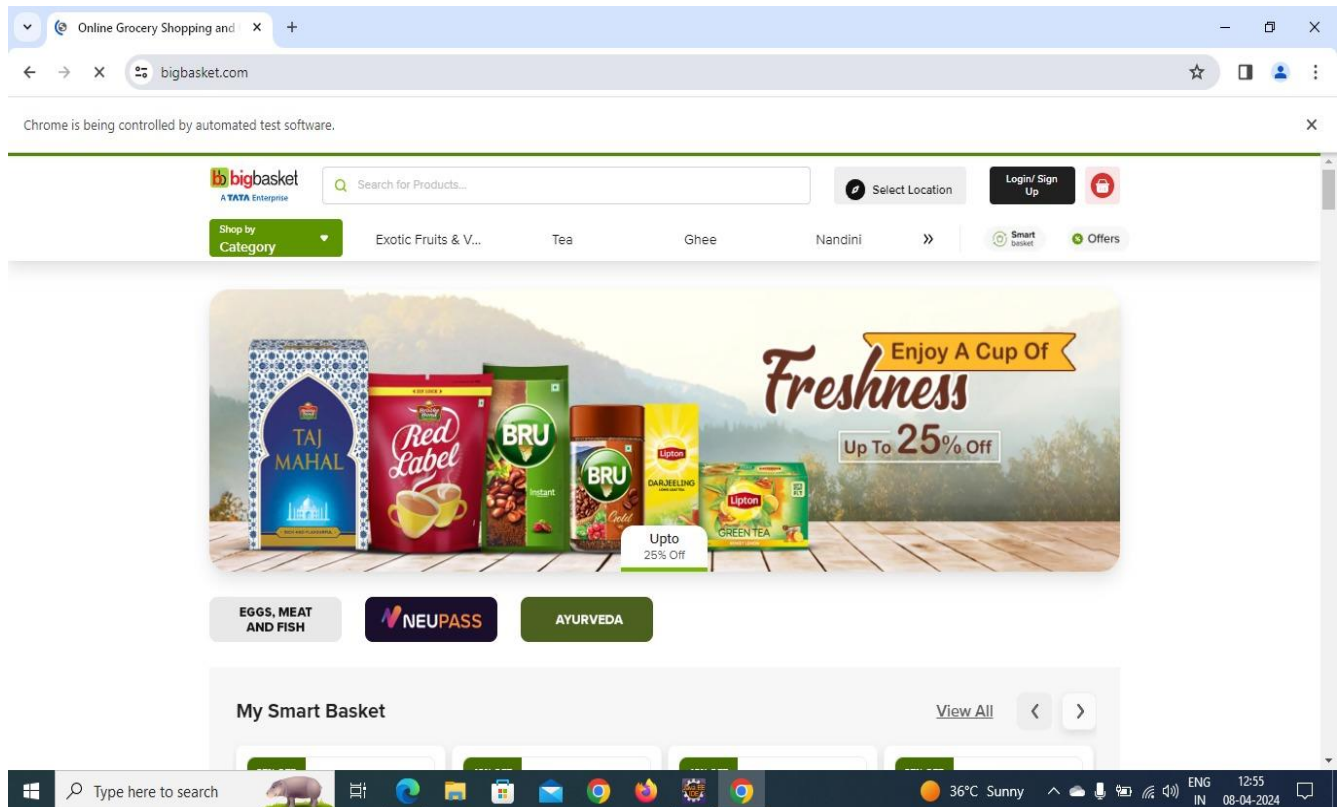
Online Grocery Shopping and ×

bigbasket.com

Chrome is being controlled by automated test software.

bigbasket
A TATA Enterprise

Search for Products...

Select Location

Login/ Sign Up

Shop by Category

Exotic Fruits & V...

Tea

Ghee

Nandini

»

Smart basket

Offers

TAJ MAHAL

Red Label

BRU

Instant

BRU

Lipton

DARJEELING

Lipton

GREEN TEA

Enjoy A Cup Of

Freshness

Up To 25% Off

Upto
25% Off

EGGS, MEAT AND FISH

NEUPASS

AYURVEDA

My Smart Basket

View All

Type here to search

36°C Sunny

ENG
IN

12:55
08-04-2024